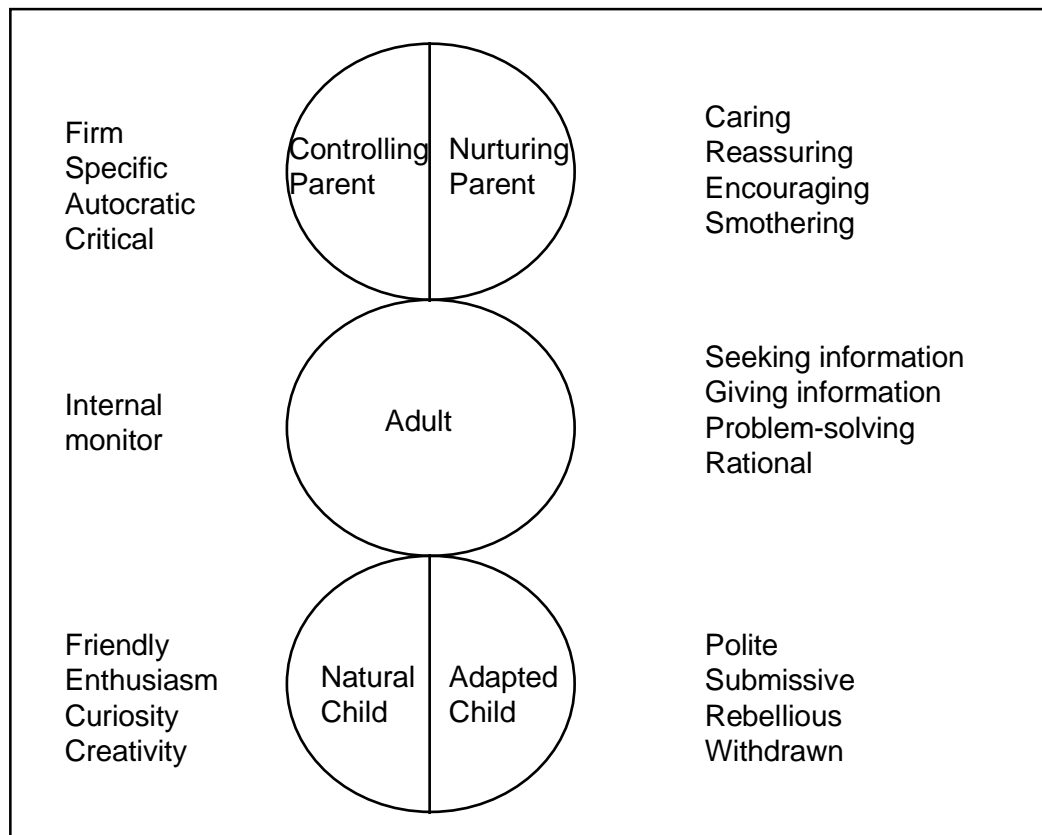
Firm
Specific
Autocratic
Critical

Controlling Parent

Nurturing Parent

Caring
Reassuring
Encouraging
Smothering

Internal monitor

Adult

Seeking information
Giving information
Problem-solving
Rational

Friendly
Enthusiasm
Curiosity
Creativity

Natural Child

Adapted Child

Polite
Submissive
Rebellious
Withdrawn